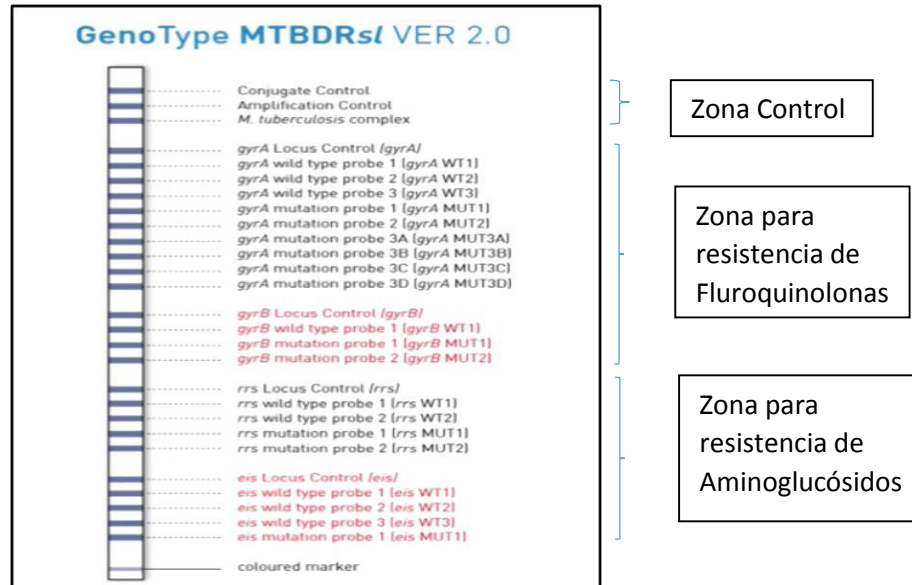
GenoType MTBDRsl VER 2.0

Conjugate Control
Amplification Control
M. tuberculosis complex

gyrA Locus Control (gyrA)
gyrA wild type probe 1 (gyrA WT1)
gyrA wild type probe 2 (gyrA WT2)
gyrA wild type probe 3 (gyrA WT3)
gyrA mutation probe 1 (gyrA MUT1)
gyrA mutation probe 2 (gyrA MUT2)
gyrA mutation probe 3A (gyrA MUT3A)
gyrA mutation probe 3B (gyrA MUT3B)
gyrA mutation probe 3C (gyrA MUT3C)
gyrA mutation probe 3D (gyrA MUT3D)

gyrB Locus Control (gyrB)
gyrB wild type probe 1 (gyrB WT1)
gyrB mutation probe 1 (gyrB MUT1)
gyrB mutation probe 2 (gyrB MUT2)

rrs Locus Control (rrs)
rrs wild type probe 1 (rrs WT1)
rrs wild type probe 2 (rrs WT2)
rrs mutation probe 1 (rrs MUT1)
rrs mutation probe 2 (rrs MUT2)

eis Locus Control (eis)
eis wild type probe 1 (eis WT1)
eis wild type probe 2 (eis WT2)
eis wild type probe 3 (eis WT3)
eis mutation probe 1 (eis MUT1)

coloured marker

Zona Control

Zona para resistencia de Fluroquinolonas

Zona para resistencia de Aminoglucósidos